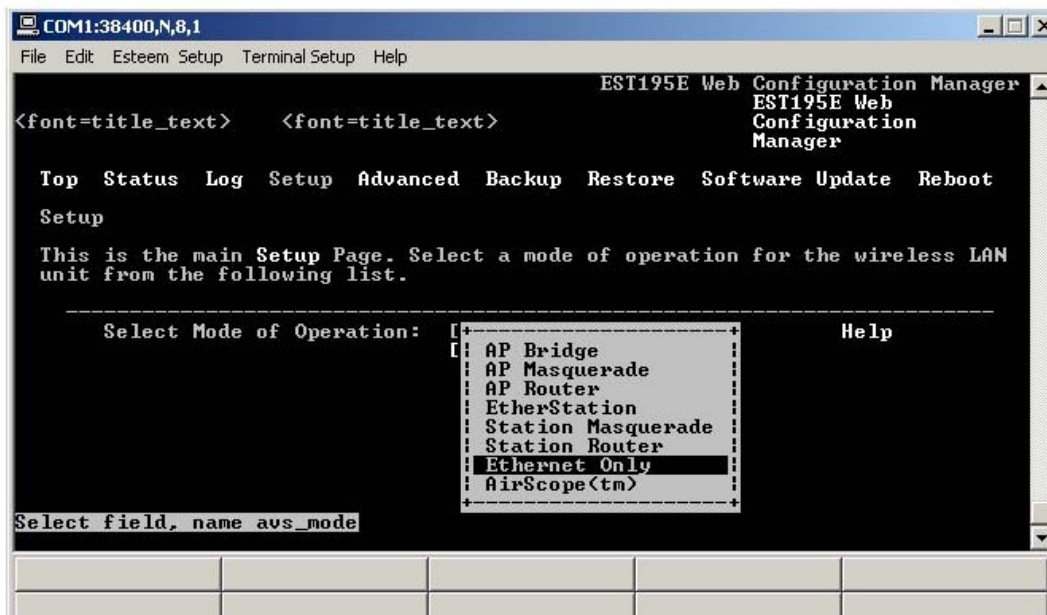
COM1:38400,N,8,1

File Edit Esteem Setup Terminal Setup Help

EST195E Web Configuration Manager
<font=title_text> <font=title_text> EST195E Web Configuration Manager

Top Status Log Setup Advanced Backup Restore Software Update Reboot

Setup

This is the main Setup Page. Select a mode of operation for the wireless LAN unit from the following list.

Select Mode of Operation: [ Help
[

AP Bridge
AP Masquerade
AP Router
EtherStation
Station Masquerade
Station Router
Ethernet Only
AirScope(tm)

Select field, name avs_mode